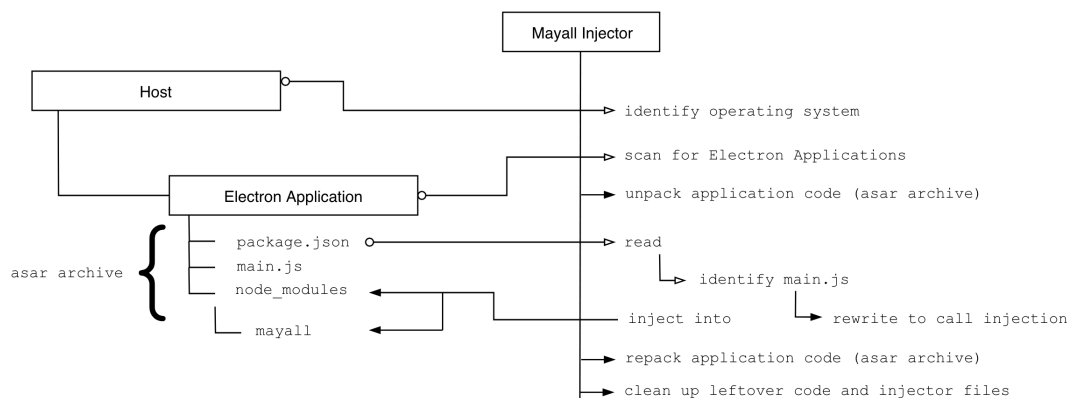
Mayall Injector

Host

identify operating system

scan for Electron Applications

Electron Application

unpack application code (asar archive)

asar archive

package.json

read

main.js

identify main.js

node_modules

inject into

rewrite to call injection

mayall

repack application code (asar archive)

clean up leftover code and injector files